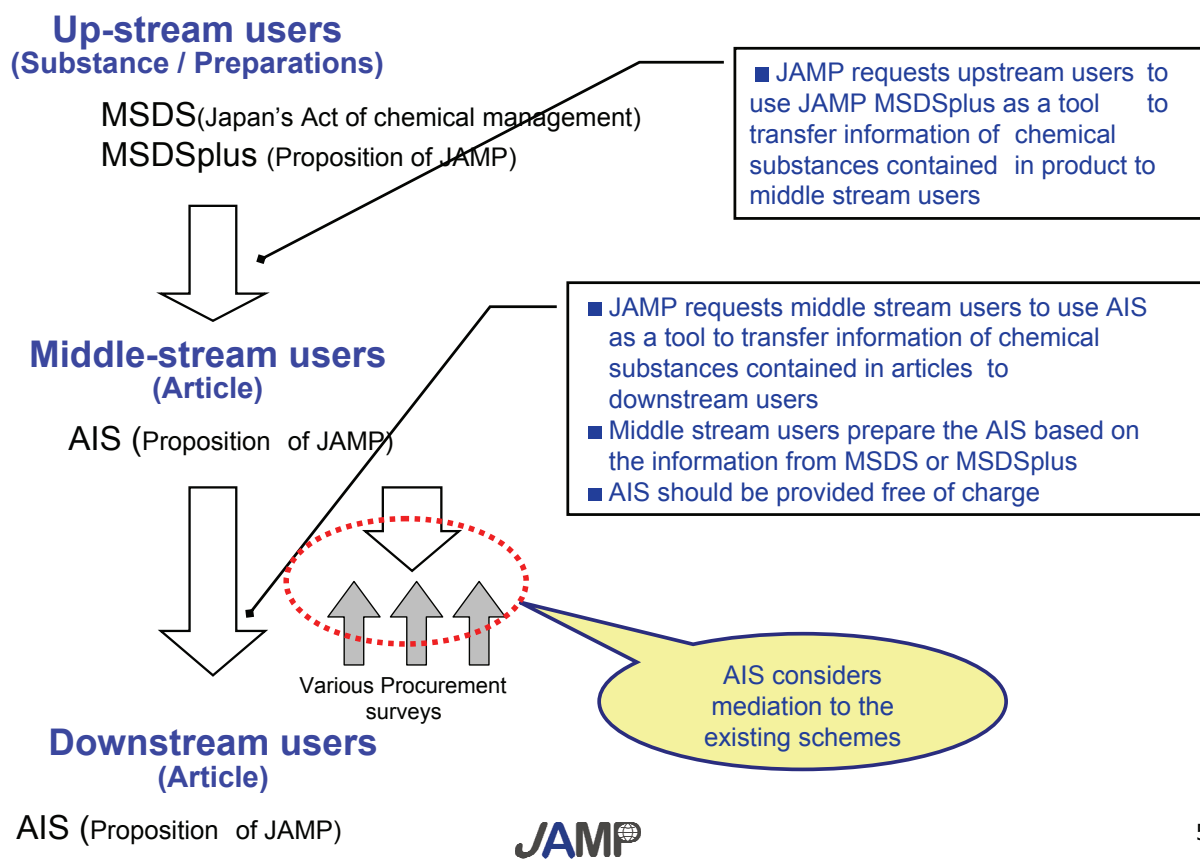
Up-stream users
(Substance / Preparations)

MSDS(Japan's Act of chemical management)
MSDSplus (Proposition of JAMP)

■ JAMP requests upstream users to use JAMP MSDSplus as a tool to transfer information of chemical substances contained in product to middle stream users

Middle-stream users
(Article)

AIS (Proposition of JAMP)

■ JAMP requests middle stream users to use AIS as a tool to transfer information of chemical substances contained in articles to downstream users
■ Middle stream users prepare the AIS based on the information from MSDS or MSDSplus
■ AIS should be provided free of charge

Various Procurement surveys

AIS considers mediation to the existing schemes

Downstream users
(Article)

AIS (Proposition of JAMP)

JAMP

5